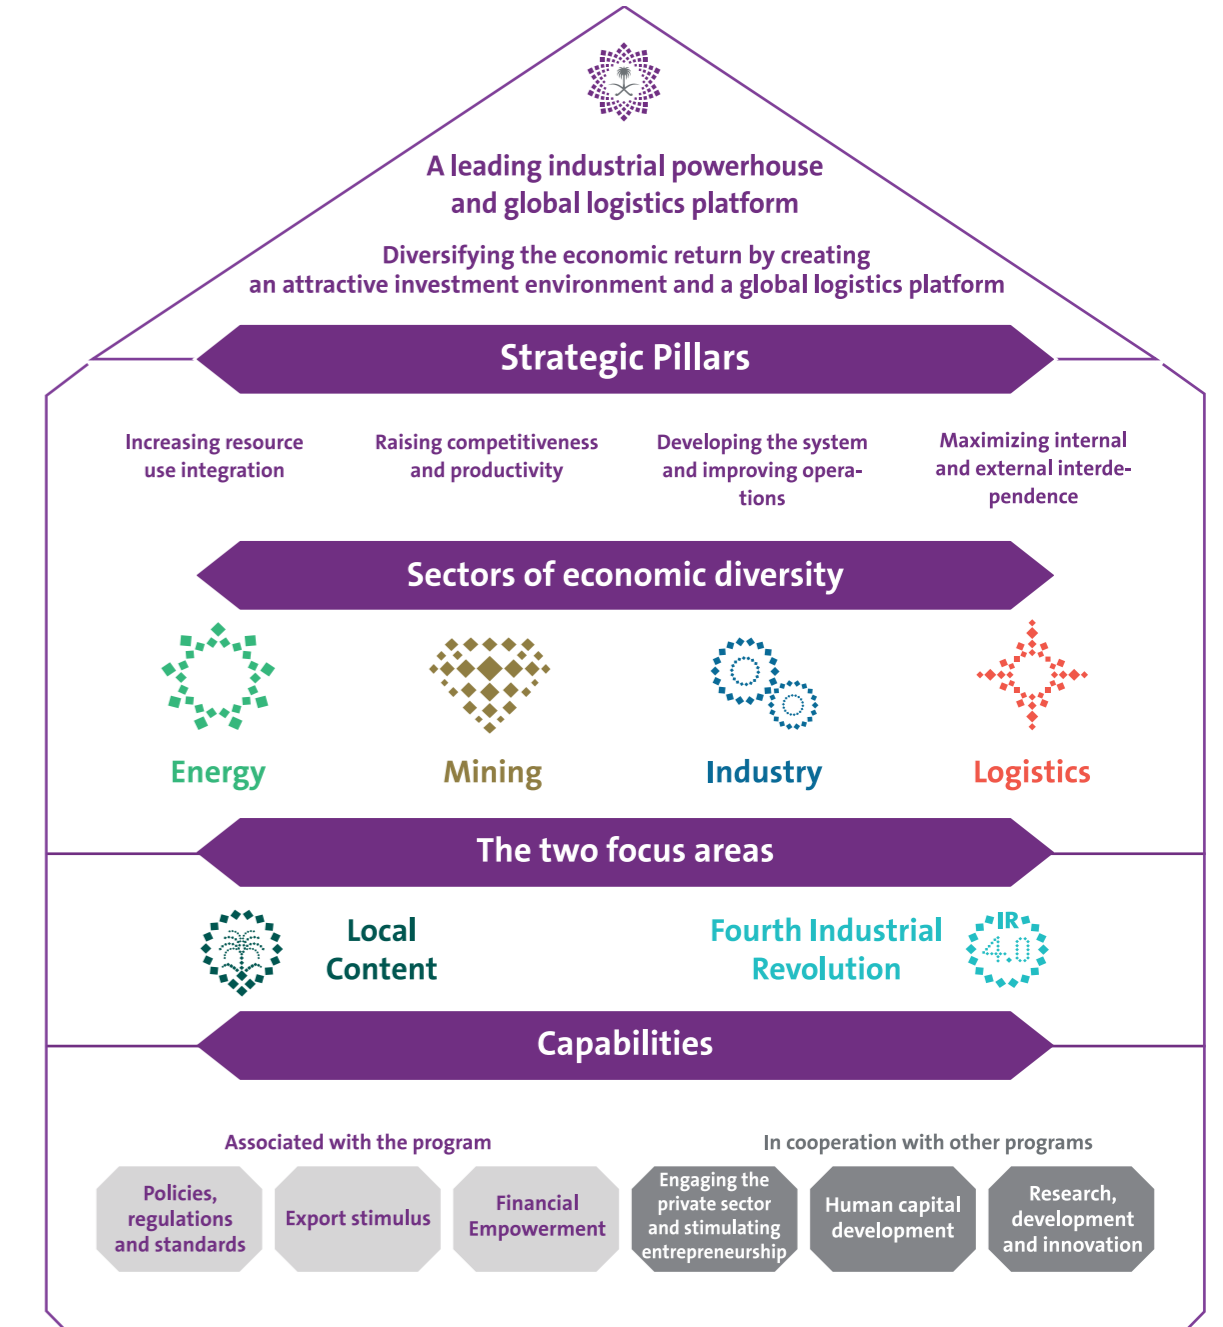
A leading industrial powerhouse and global logistics platform

Diversifying the economic return by creating an attractive investment environment and a global logistics platform

Strategic Pillars

Increasing resource use integration

Raising competitiveness and productivity

Developing the system and improving operations

Maximizing internal and external interdependence

Sectors of economic diversity

Energy

Mining

Industry

Logistics

The two focus areas

Local Content

Fourth Industrial Revolution

IR 4.0

Capabilities

Associated with the program

In cooperation with other programs

Policies, regulations and standards

Export stimulus

Financial Empowerment

Engaging the private sector and stimulating entrepreneurship

Human capital development

Research, development and innovation